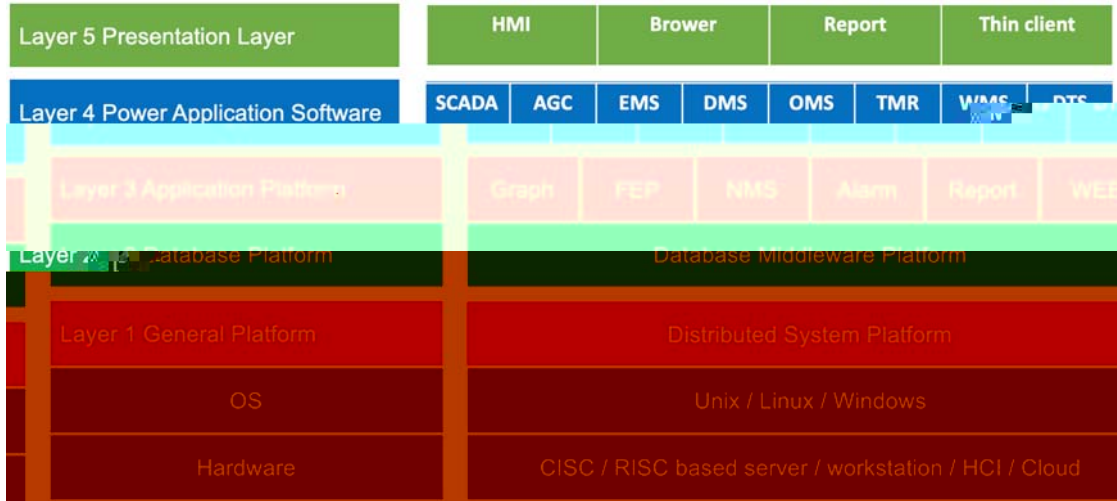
Layer 5 Presentation Layer

| HMI | Brower | Report | Thin client |
|---|---|---|---|

Layer 4 Power Application Software

| SCADA | AGC | EMS | DMS | OMS | TMR | WMS | DTS |
|---|---|---|---|---|---|---|---|

Layer 3 Application Platform

| Graph | FEP | NMS | Alarm | Report | WEB |
|---|---|---|---|---|---|

Layer 2 Database Platform | Database Middleware Platform

Layer 1 General Platform | Distributed System Platform

OS | Unix / Linux / Windows

Hardware | CISC / RISC based server / workstation / HCI / Cloud